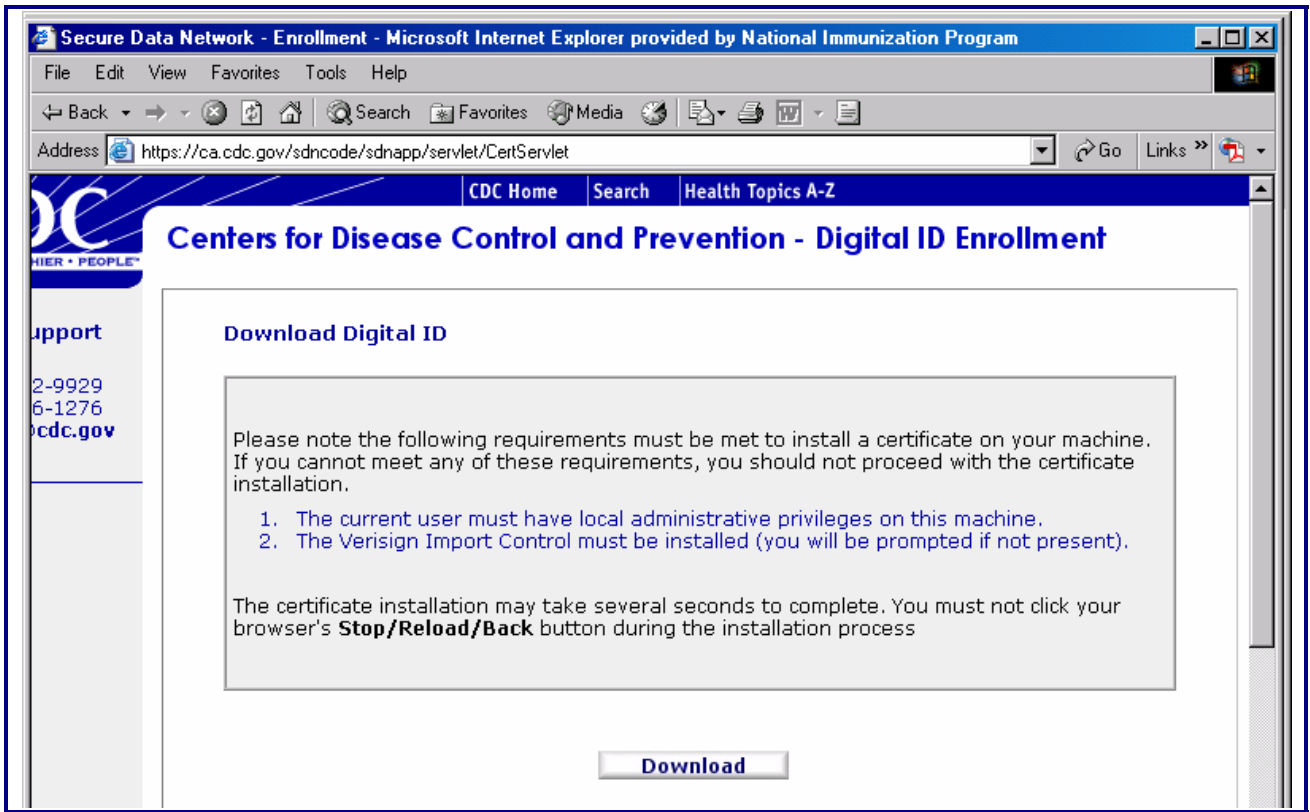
Secure Data Network - Enrollment - Microsoft Internet Explorer provided by National Immunization Program

File Edit View Favorites Tools Help

Back Search Favorites Media

Address https://ca.cdc.gov/sdncode/sdnapp/servlet/CertServlet Go Links »

CDC Home Search Health Topics A-Z

DC
HIER • PEOPLE™

Centers for Disease Control and Prevention - Digital ID Enrollment

upport

2-9929
6-1276
cdc.gov

Download Digital ID

Please note the following requirements must be met to install a certificate on your machine. If you cannot meet any of these requirements, you should not proceed with the certificate installation.

1. The current user must have local administrative privileges on this machine.
2. The Verisign Import Control must be installed (you will be prompted if not present).

The certificate installation may take several seconds to complete. You must not click your browser's **Stop/Reload/Back** button during the installation process

Download